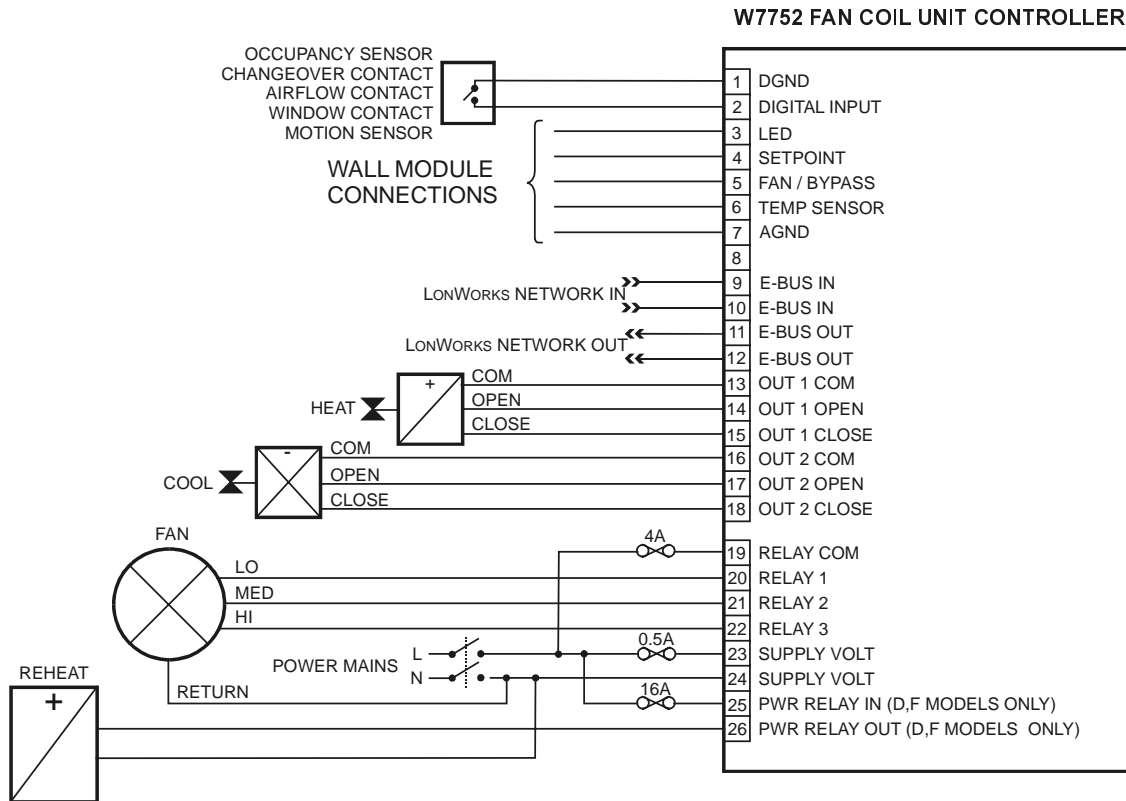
W7752 FAN COIL UNIT CONTROLLER

OCCUPANCY SENSOR
CHANGEOVER CONTACT
AIRFLOW CONTACT
WINDOW CONTACT
MOTION SENSOR

WALL MODULE CONNECTIONS

LONWORKS NETWORK IN

LONWORKS NETWORK OUT

HEAT
+
COM
OPEN
CLOSE

COOL
-
COM
OPEN
CLOSE

FAN
LO
MED
HI
RETURN

POWER MAINS
L
N

REHEAT
+

4A
0.5A
16A

1 DGND
2 DIGITAL INPUT
3 LED
4 SETPOINT
5 FAN / BYPASS
6 TEMP SENSOR
7 AGND
8
9 E-BUS IN
10 E-BUS IN
11 E-BUS OUT
12 E-BUS OUT
13 OUT 1 COM
14 OUT 1 OPEN
15 OUT 1 CLOSE
16 OUT 2 COM
17 OUT 2 OPEN
18 OUT 2 CLOSE
19 RELAY COM
20 RELAY 1
21 RELAY 2
22 RELAY 3
23 SUPPLY VOLT
24 SUPPLY VOLT
25 PWR RELAY IN (D,F MODELS ONLY)
26 PWR RELAY OUT (D,F MODELS ONLY)